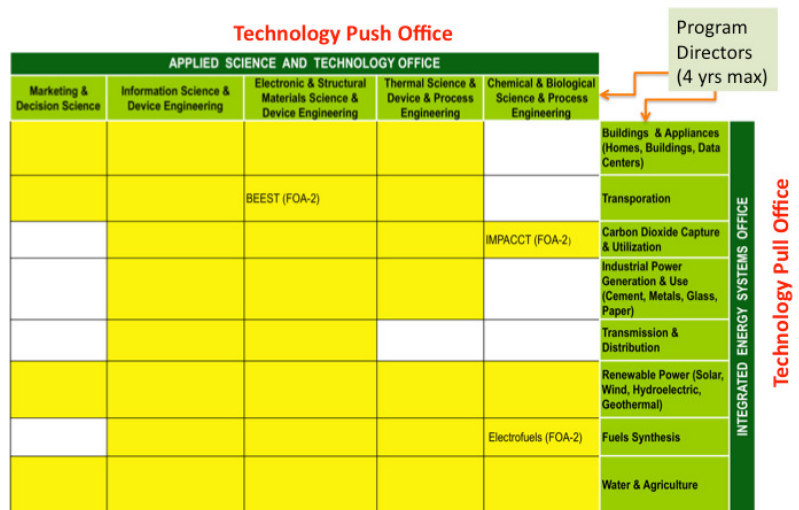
Technology Push Office

Program Directors (4 yrs max)

APPLIED SCIENCE AND TECHNOLOGY OFFICE

| Marketing & Decision Science | Information Science & Device Engineering | Electronic & Structural Materials Science & Device Engineering | Thermal Science & Device & Process Engineering | Chemical & Biological Science & Process Engineering | |
|---|---|---|---|---|---|
| | | | | | Buildings & Appliances (Homes, Buildings, Data Centers) |
| | | BEEST (FOA-2) | | | Transporation |
| | | | | IMPACCT (FOA-2) | Carbon Dioxide Capture & Utilization |
| | | | | | Industrial Power Generation & Use (Cement, Metals, Glass, Paper) |
| | | | | | Transmission & Distribution |
| | | | | | Renewable Power (Solar, Wind, Hydroelectric, Geothermal) |
| | | | | Electrofuels (FOA-2) | Fuels Synthesis |
| | | | | | Water & Agriculture |

INTEGRATED ENERGY SYSTEMS OFFICE

Technology Pull Office